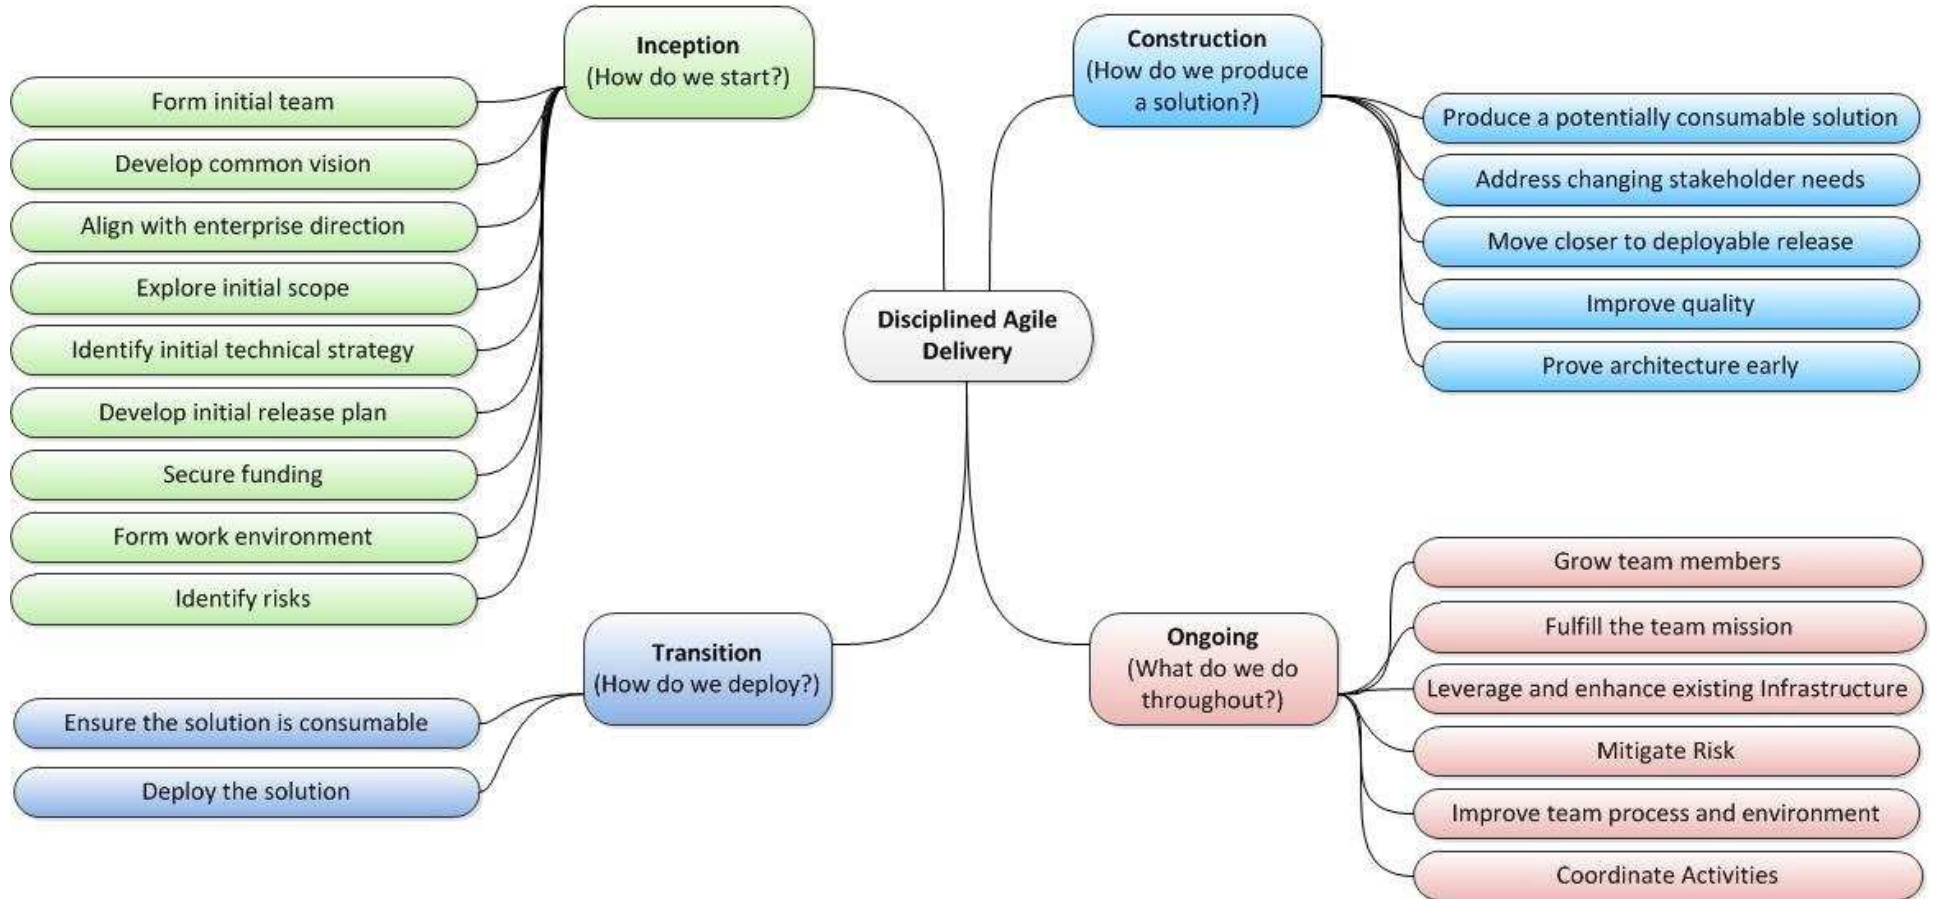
Disciplined Agile Delivery

Inception
(How do we start?)

Form initial team
Develop common vision
Align with enterprise direction
Explore initial scope
Identify initial technical strategy
Develop initial release plan
Secure funding
Form work environment
Identify risks

Construction
(How do we produce a solution?)

Produce a potentially consumable solution
Address changing stakeholder needs
Move closer to deployable release
Improve quality
Prove architecture early

Transition
(How do we deploy?)

Ensure the solution is consumable
Deploy the solution

Ongoing
(What do we do throughout?)

Grow team members
Fulfill the team mission
Leverage and enhance existing Infrastructure
Mitigate Risk
Improve team process and environment
Coordinate Activities